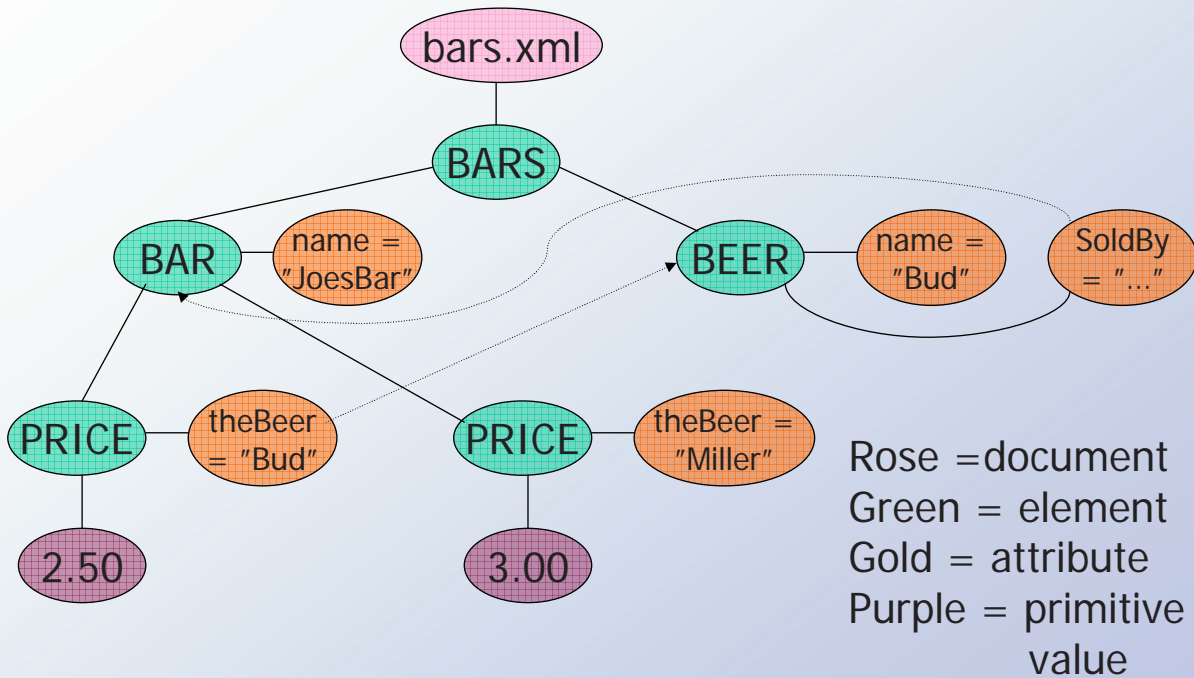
bars.xml

BARS

BAR

name = "JoesBar"

BEER

name = "Bud"

SoldBy = "…"

PRICE

theBeer = "Bud"

PRICE

theBeer = "Miller"

2.50

3.00

Rose =document
Green = element
Gold = attribute
Purple = primitive value